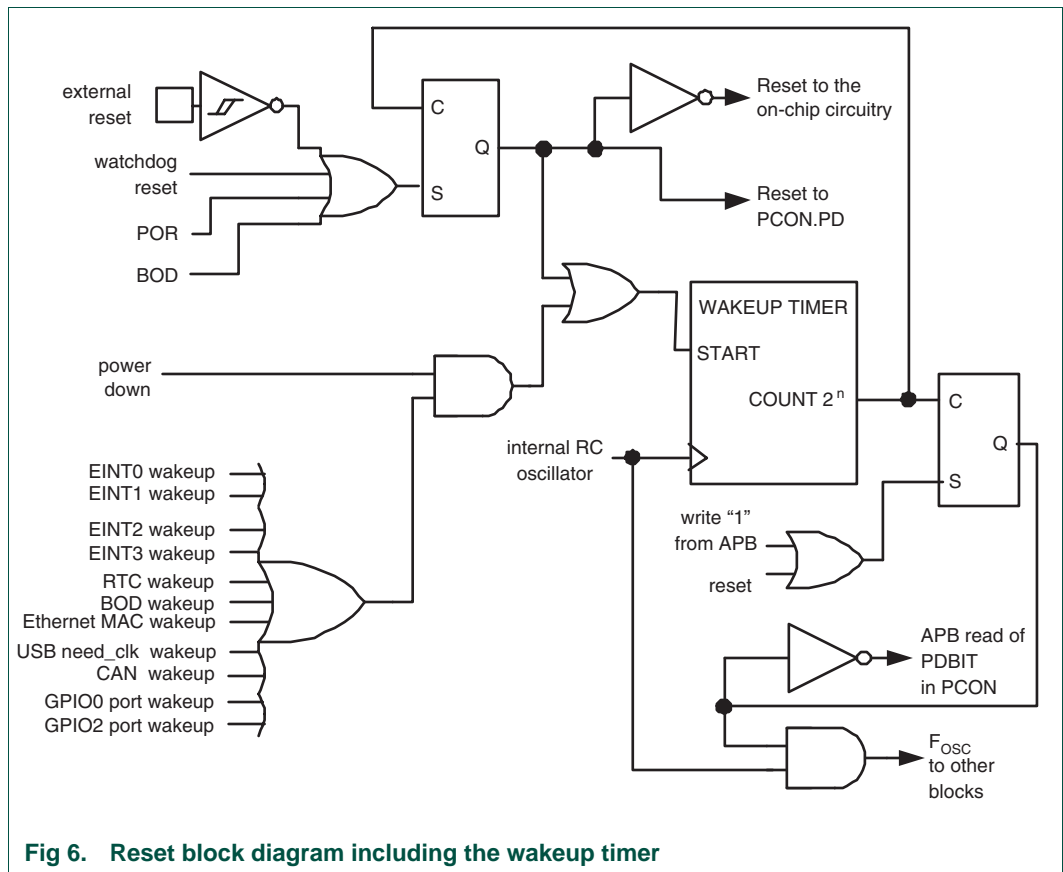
external reset

C

Q

S

Reset to the on-chip circuitry

watchdog reset

POR

BOD

Reset to PCON.PD

WAKEUP TIMER

START

COUNT $2^n$

power down

C

Q

S

internal RC oscillator

EINT0 wakeup
EINT1 wakeup
EINT2 wakeup
EINT3 wakeup
RTC wakeup
BOD wakeup
Ethernet MAC wakeup
USB need_clk wakeup
CAN wakeup
GPIO0 port wakeup
GPIO2 port wakeup

write “1” from APB

reset

APB read of PDBIT in PCON

$F_{OSC}$ to other blocks

Fig 6. Reset block diagram including the wakeup timer